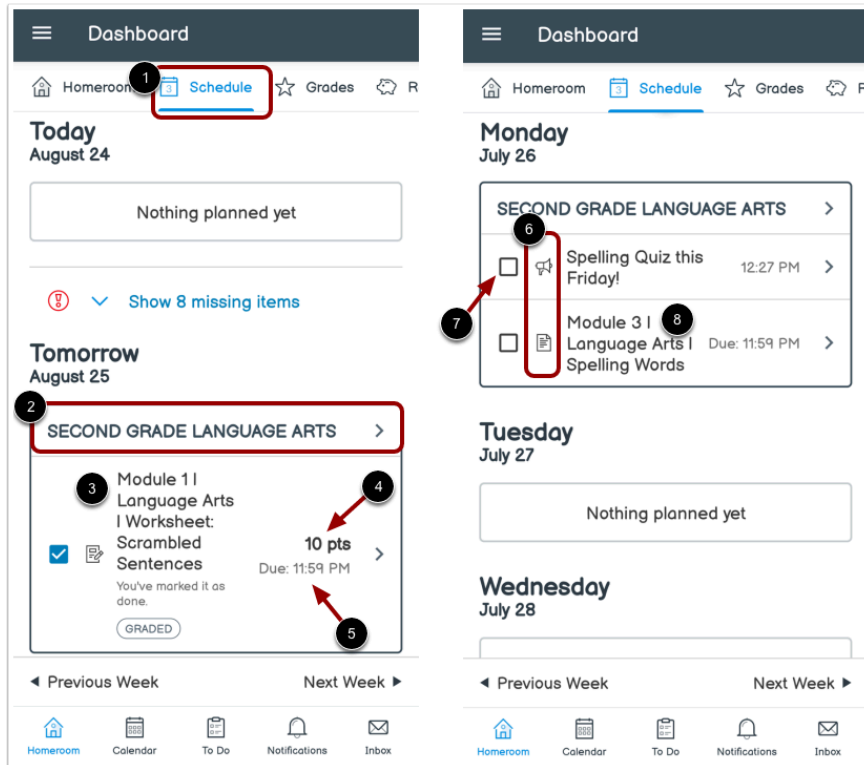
Dashboard

Homeroom 1 Schedule Grades R

Today
August 24

Nothing planned yet

Show 8 missing items

Tomorrow
August 25

2

SECOND GRADE LANGUAGE ARTS

Module 1 | Language Arts | Worksheet: Scrambled Sentences 3

You've marked it as done.

GRADED

4

10 pts

Due: 11:59 PM

5

◄ Previous Week

Next Week ►

Homeroom Calendar To Do Notifications Inbox

Dashboard

Homeroom Schedule Grades R

Monday
July 26

SECOND GRADE LANGUAGE ARTS

6

Spelling Quiz this Friday! 12:27 PM

7

Module 3 | Language Arts | Spelling Words 8 Due: 11:59 PM

Tuesday
July 27

Nothing planned yet

Wednesday
July 28

◄ Previous Week

Next Week ►

Homeroom Calendar To Do Notifications Inbox